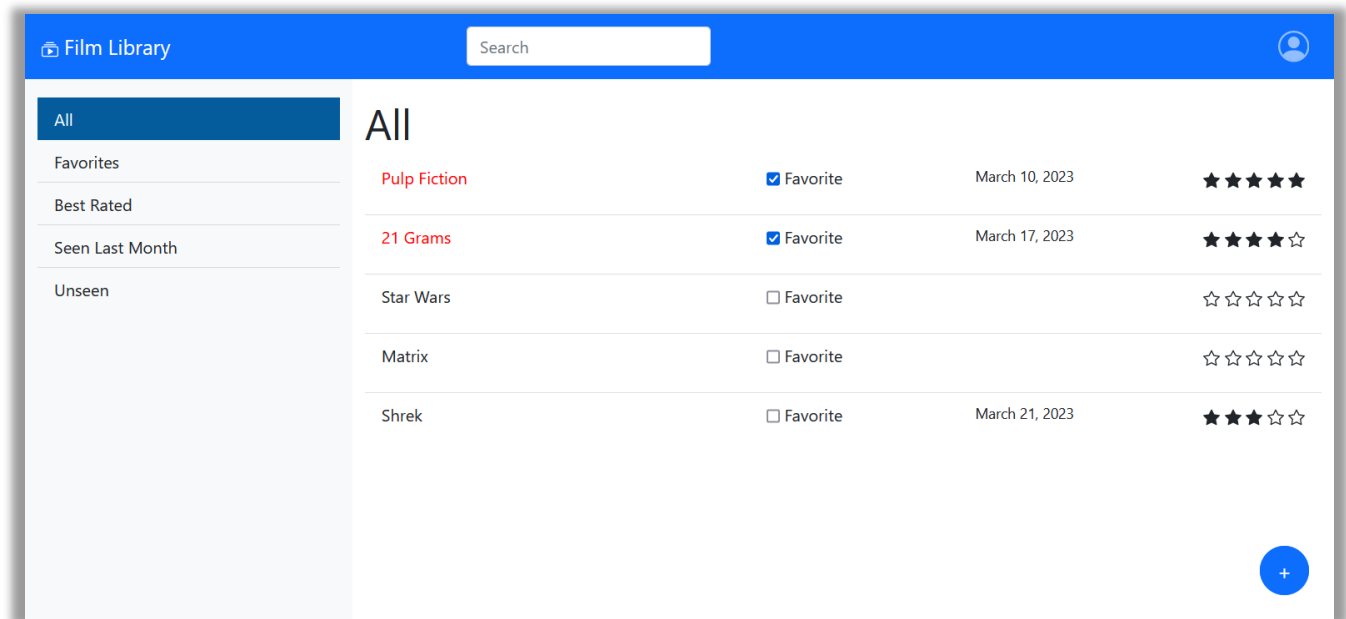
Film Library

Search

All
Favorites
Best Rated
Seen Last Month
Unseen

All

| Pulp Fiction | Favorite | March 10, 2023 | ★★★★★ |
|---|---|---|---|
| 21 Grams | Favorite | March 17, 2023 | ★★★★☆ |
| Star Wars | Favorite | | ☆☆☆☆☆ |
| Matrix | Favorite | | ☆☆☆☆☆ |
| Shrek | Favorite | March 21, 2023 | ★★★☆☆ |

+